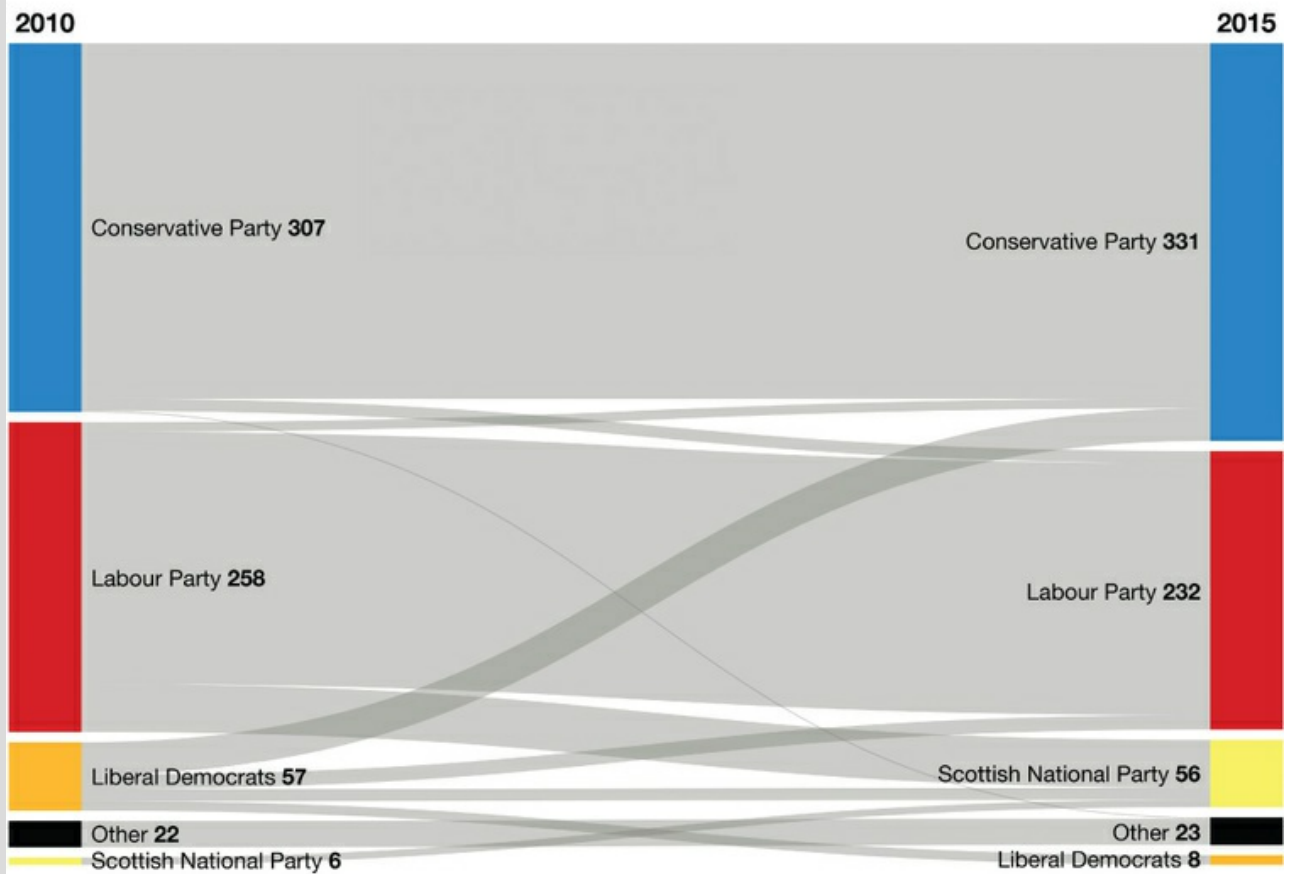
2010

2015

Conservative Party **307**

Labour Party **258**

Liberal Democrats **57**

Other **22**

Scottish National Party **6**

Conservative Party **331**

Labour Party **232**

Scottish National Party **56**

Other **23**

Liberal Democrats **8**